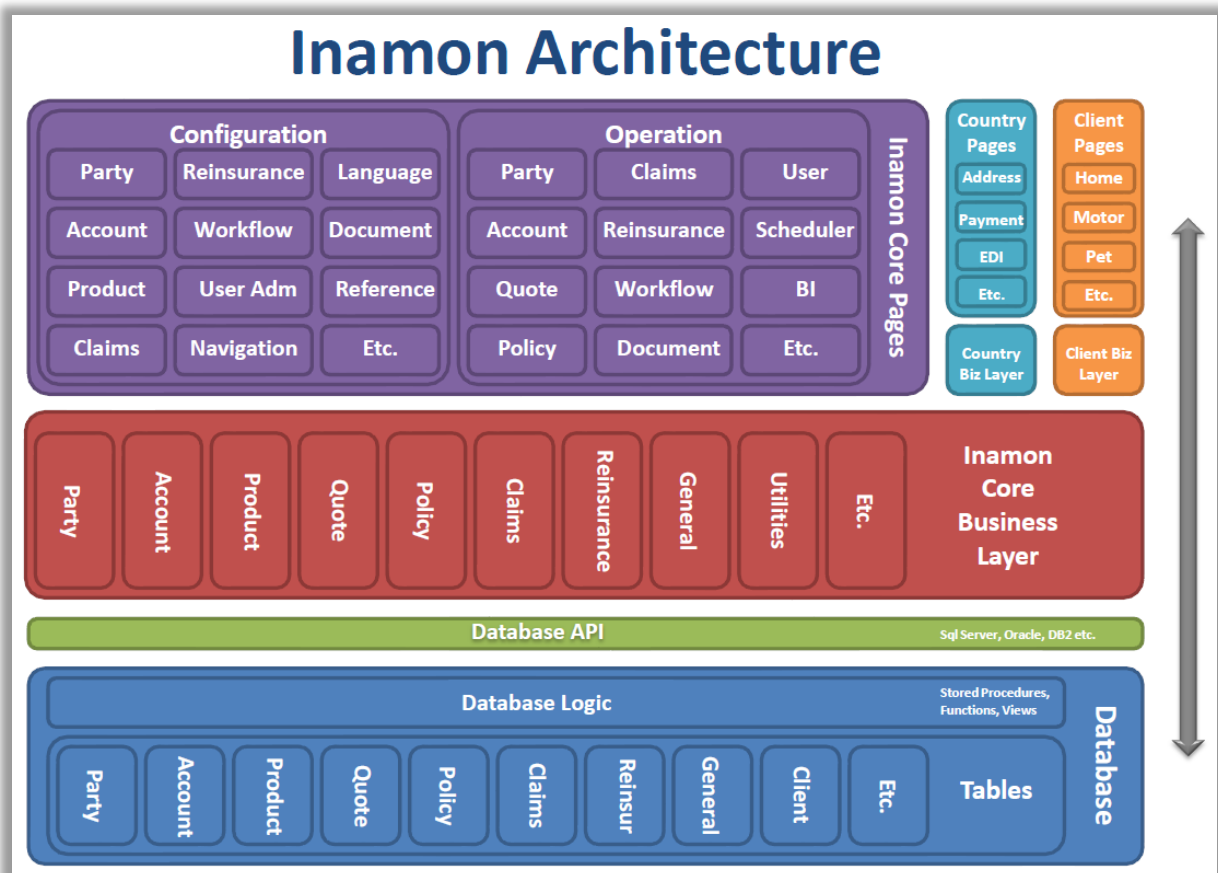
Inamon Architecture

Configuration

Party
Reinsurance
Language
Account
Workflow
Document
Product
User Adm
Reference
Claims
Navigation
Etc.

Operation

Party
Claims
User
Account
Reinsurance
Scheduler
Quote
Workflow
BI
Policy
Document
Etc.

Inamon Core Pages

Country Pages
Address
Payment
EDI
Etc.

Country Biz Layer

Client Pages
Home
Motor
Pet
Etc.

Client Biz Layer

Party
Account
Product
Quote
Policy
Claims
Reinsurance
General
Utilities
Etc.

Inamon Core Business Layer

Database API
Sql Server, Oracle, DB2 etc.

Database Logic
Stored Procedures, Functions, Views

Party
Account
Product
Quote
Policy
Claims
Reinsur
General
Client
Etc.

Tables

Database